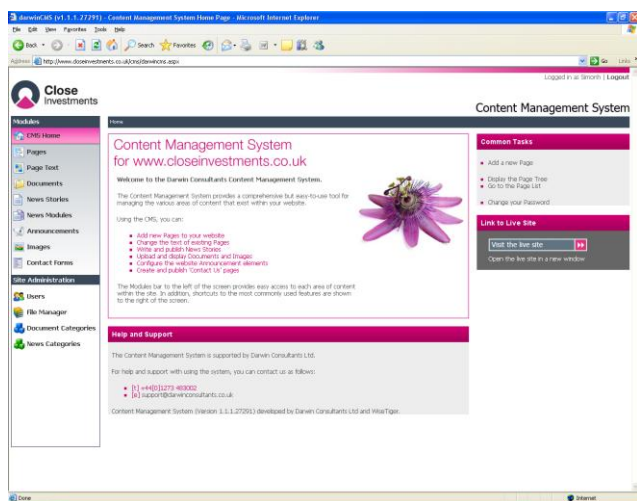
darwinCMS (v1.1.1.27291) - Content Management System Home Page - Microsoft Internet Explorer

File Edit View Favorites Tools Help

Back Search Favorites

Address http://www.closeinvestments.co.uk/cms/darwincms.aspx

Go Links

Logged in as Smorris | Logout

Close Investments

Content Management System

Modules

CMS Home

Pages

Page Text

Documents

News Stories

News Modules

Announcements

Images

Contact Forms

Site Administration

Users

File Manager

Document Categories

News Categories

Home

Content Management System for www.closeinvestments.co.uk

Welcome to the Darwin Consultants Content Management System.

The Content Management System provides a comprehensive but easy-to-use tool for managing the various areas of content that exist within your website.

Using the CMS, you can:

- Add new Pages to your website
- Change the text of existing Pages
- Write and publish News Stories
- Upload and display Documents and Images
- Configure the website Announcement elements
- Create and publish 'Contact Us' pages

The Modules bar to the left of the screen provides easy access to each area of content within the site. In addition, shortcuts to the most commonly used features are shown to the right of the screen.

Help and Support

The Content Management System is supported by Darwin Consultants Ltd.

For help and support with using the system, you can contact us as follows:

- [t] +44(0)1273 403002
- [e] support@darwinconsultants.co.uk

Content Management System (Version 1.1.1.27291) developed by Darwin Consultants Ltd and WiseTiger.

Common Tasks

- Add a new Page
- Display the Page Tree
- Go to the Page List
- Change your Password

Link to Live Site

Visit the live site

Open the live site in a new window

Done

Internet